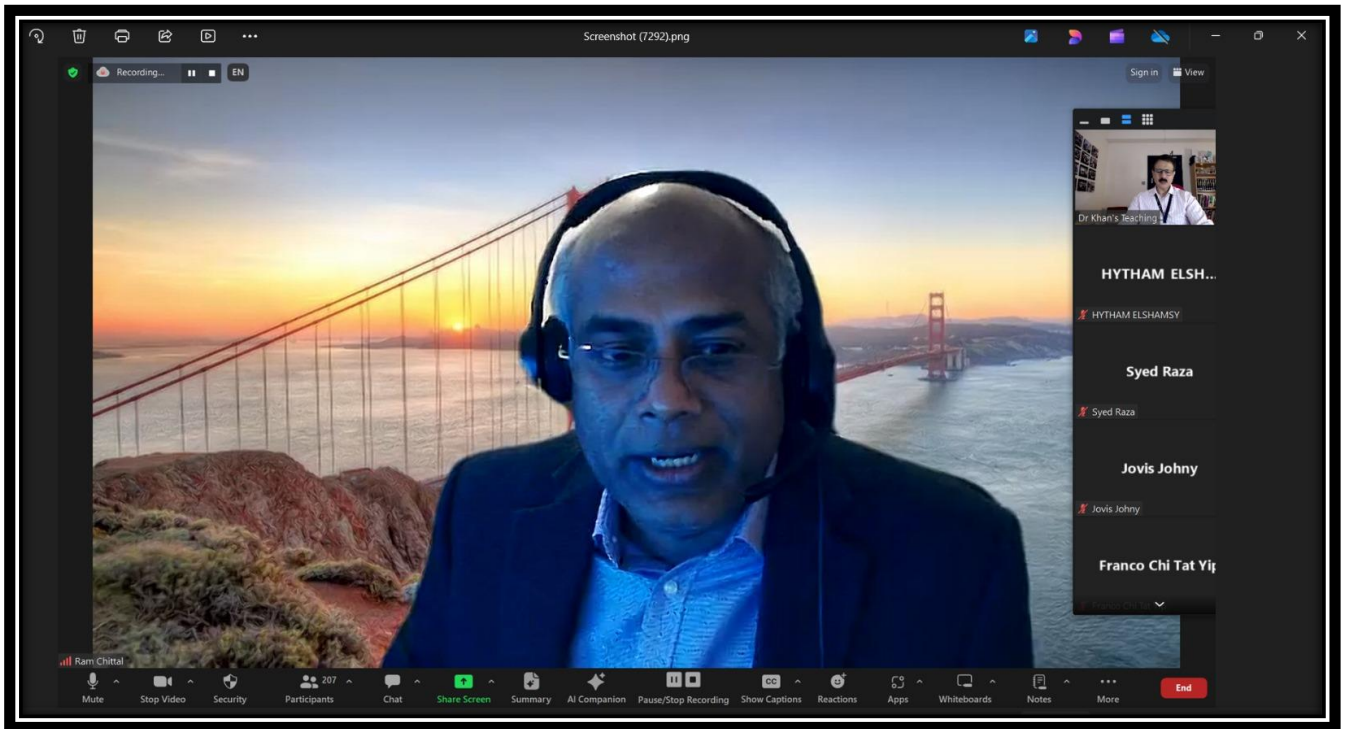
Screenshot (7292).png

Recording... EN

Sign in View

Dr Khan's Teaching

HYTHAM ELSH...

HYTHAM ELSHAMSY

Syed Raza

Syed Raza

Jovis Johny

Jovis Johny

Franco Chi Tat Yi

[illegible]

Ram Chittal

Mute Stop Video Security 207 Participants Chat Share Screen Summary AI Companion Pause/Stop Recording Show Captions Reactions Apps Whiteboards Notes More End